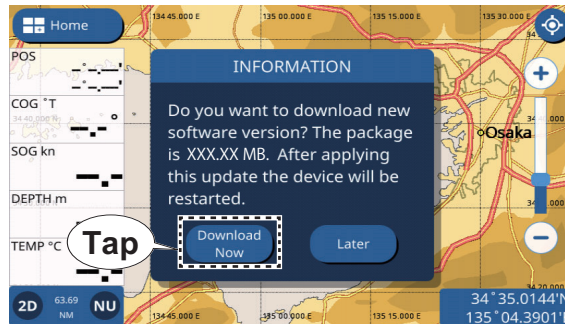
Home

134 45.000 E
135 00.000 E
135 15.000 E
135 30.000 E

POS
COG °T
34 40.000 N
SOG kn
DEPTH m
TEMP °C

INFORMATION

Do you want to download new software version? The package is XXX.XX MB. After applying this update the device will be restarted.

Tap

Download Now

Later

Osaka

2D
63.69 NM
NU

134 45.000 E
135 00.000 E
135 15.000 E
34 20.000

34°35.0144'N
135°04.3901'E